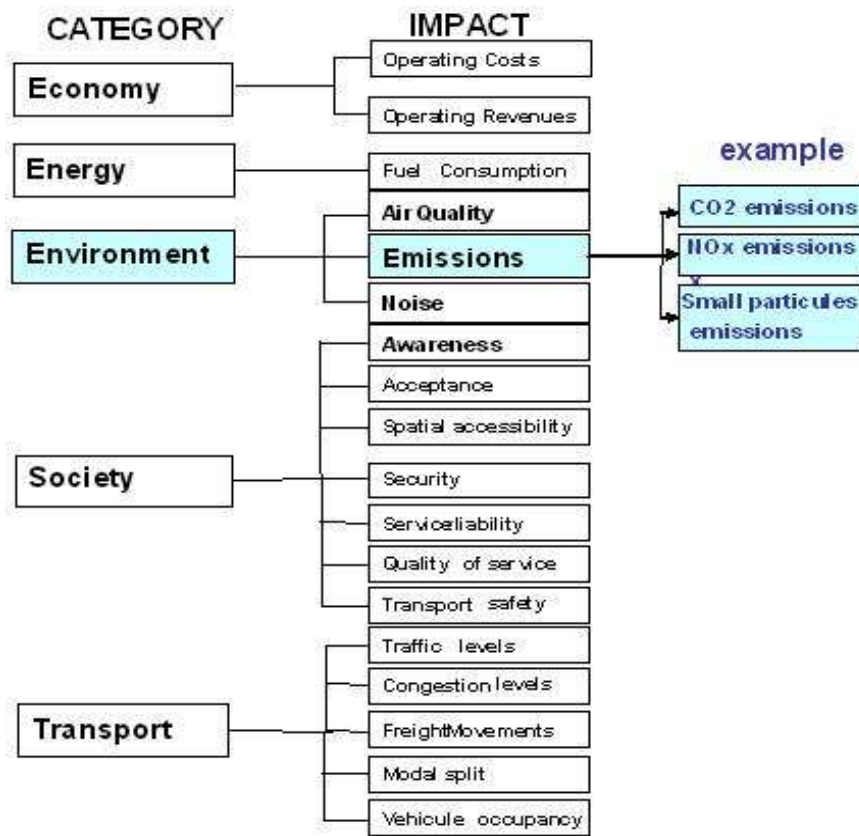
CATEGORY

IMPACT

Economy

Operating Costs

Operating Revenues

Energy

Fuel Consumption

example

Air Quality

CO2 emissions

Environment

Emissions

NOx emissions

Noise

Small particules emissions

Awareness

Acceptance

Spatial accessibility

Society

Security

Serviceliability

Quality of service

Transport safety

Traffic levels

Congestion levels

Transport

FreightMovements

Modal split

Vehicule occupancy